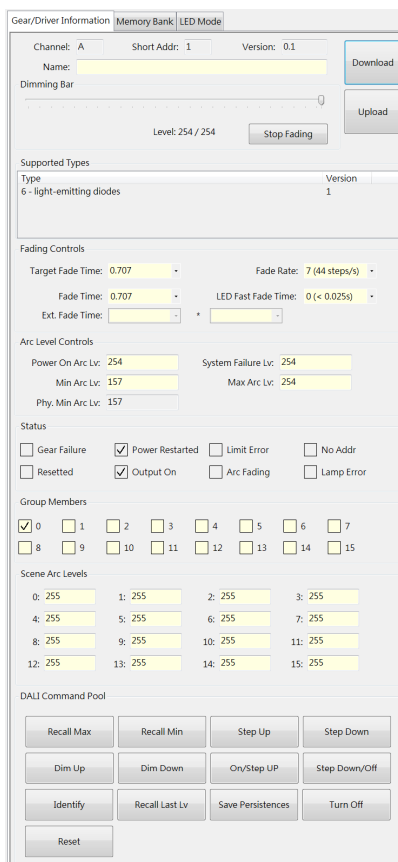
Gear/Driver Information | Memory Bank | LED Mode

Channel: A
Short Addr: 1
Version: 0.1
Name:

Download

Dimming Bar

Upload

Level: 254 / 254
Stop Fading

Supported Types

| Type | Version |
|---|---|
| 6 - light-emitting diodes | 1 |

Fading Controls

Target Fade Time: 0.707
Fade Rate: 7 (44 steps/s)
Fade Time: 0.707
LED Fast Fade Time: 0 (< 0.025s)
Ext. Fade Time: *

Arc Level Controls

Power On Arc Lv: 254
System Failure Lv: 254
Min Arc Lv: 157
Max Arc Lv: 254
Phy. Min Arc Lv: 157

Status

Gear Failure
Power Restarted
Limit Error
No Addr
Resetted
Output On
Arc Fading
Lamp Error

Group Members

0 1 2 3 4 5 6 7
8 9 10 11 12 13 14 15

Scene Arc Levels

0: 255
1: 255
2: 255
3: 255
4: 255
5: 255
6: 255
7: 255
8: 255
9: 255
10: 255
11: 255
12: 255
13: 255
14: 255
15: 255

DALI Command Pool

Recall Max
Recall Min
Step Up
Step Down
Dim Up
Dim Down
On/Step UP
Step Down/Off
Identify
Recall Last Lv
Save Persistences
Turn Off
Reset